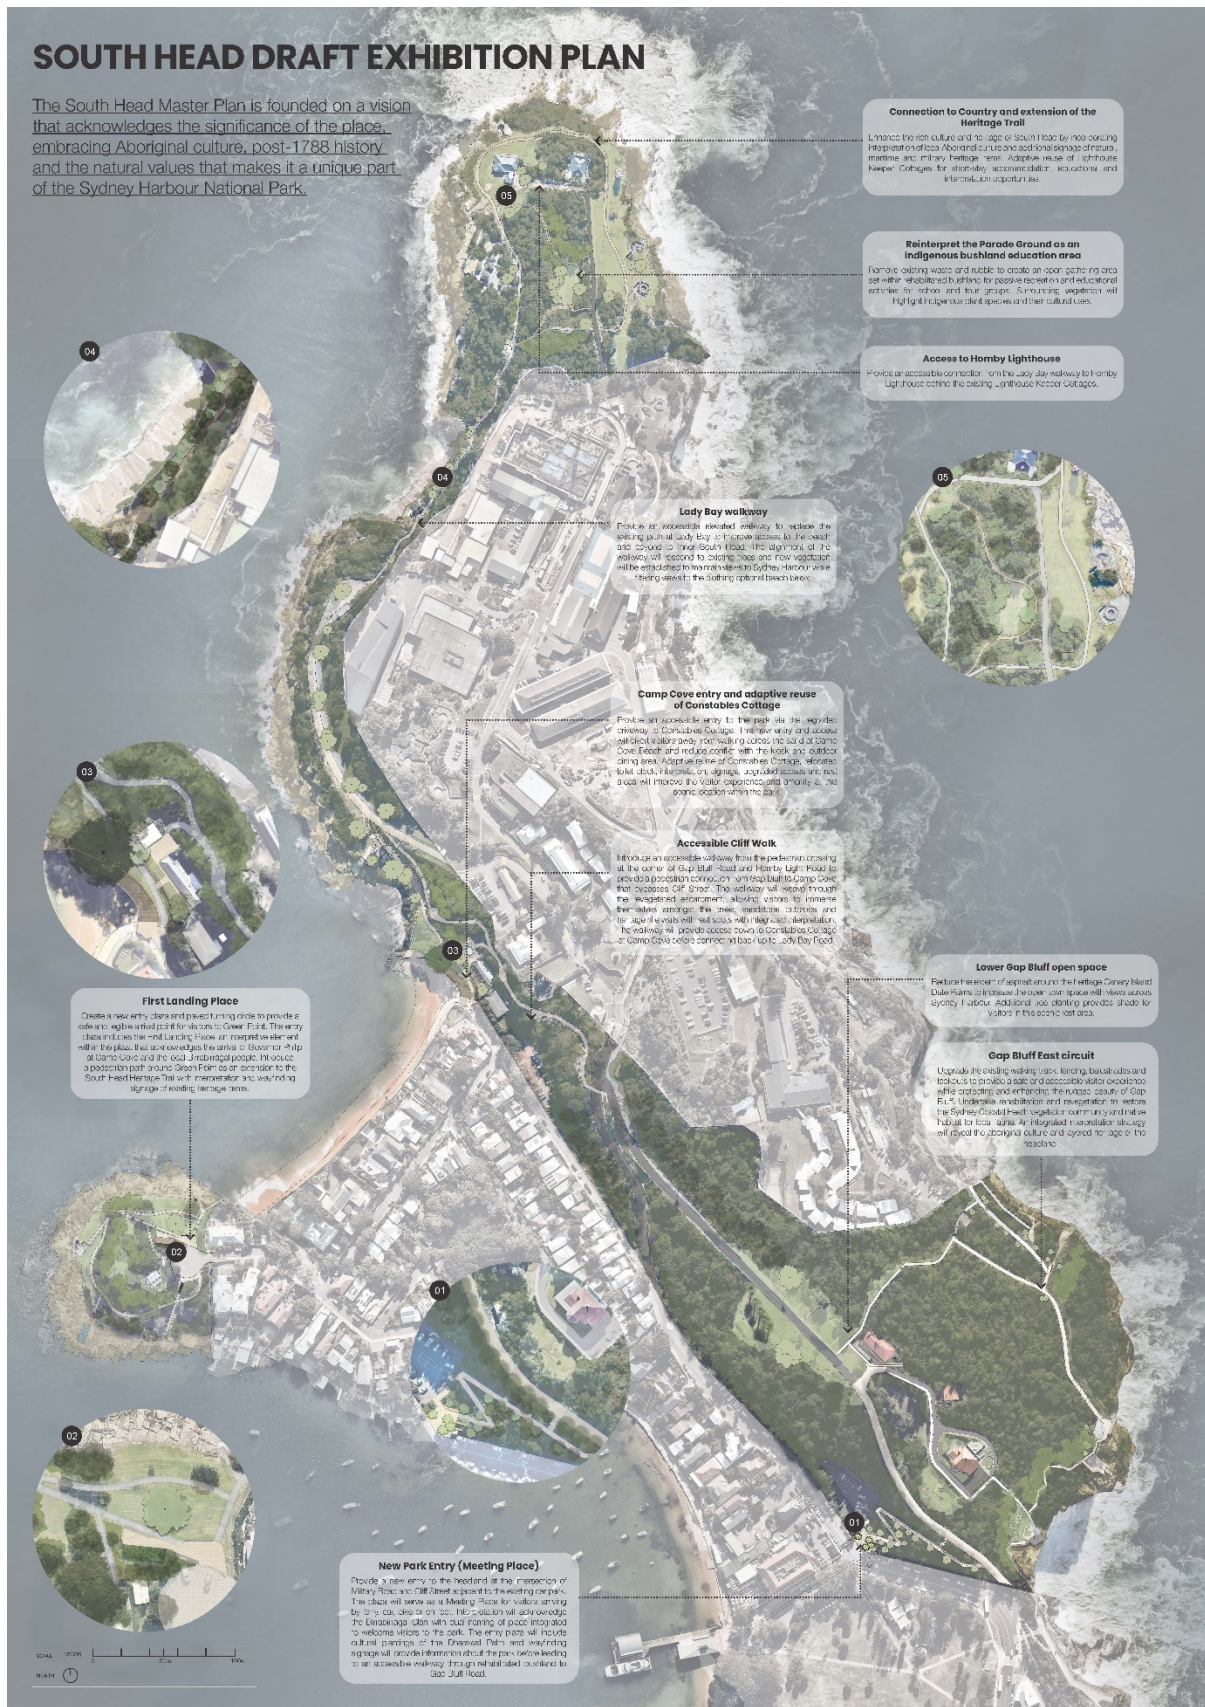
SOUTH HEAD DRAFT EXHIBITION PLAN

The South Head Master Plan is founded on a vision that acknowledges the significance of the place, embracing Aboriginal culture, post-1788 history and the natural values that makes it a unique part of the Sydney Harbour National Park.

Connection to Country and extension of the Heritage Trail

Enhance the rich culture and heritage of South Head by incorporating interpretation of local Aboriginal culture and additional signage of natural, maritime and military heritage items. Adaptive reuse of Lighthouse Keeper Cottages for short-stay accommodation, educational and interpretation opportunities.

Reinterpret the Parade Ground as an Indigenous bushland education area

Remove existing waste and rubble to create an open gathering area set within rehabilitated bushland for passive recreation and educational activities for school and tour groups. Surrounding vegetation will highlight Indigenous plant species and their cultural uses.

Access to Hornby Lighthouse

Provide an accessible connection from the Lady Bay walkway to Hornby Lighthouse behind the existing Lighthouse Keeper Cottages.

Lady Bay walkway

Provide an accessible elevated walkway to replace the existing path at Lady Bay to improve access to the beach and beyond to Inner South Head. The alignment of the walkway will respond to existing trees and new vegetation will be established to maintain views to Sydney Harbour while filtering views from the clothing optional beach below.

Camp Cove entry and adaptive reuse of Constables Cottage

Provide an accessible entry to the park via the upgraded driveway to Constables Cottage. The new entry and access will direct walkers away from walking across the sand at Camp Cove Beach and reduce conflict with the kiosk and outdoor dining area. Adaptive reuse of Constables Cottage, relocated toilet block, interpretation, signage, upgraded access and rest areas will improve the visitor experience and amenity at this scenic location within the park.

Accessible Cliff Walk

Introduce an accessible walkway from the pedestrian crossing at the corner of Gap Bluff Road and Hornby Light Road to provide a pedestrian connection from Gap Bluff to Camp Cove that bypasses Cliff Street. The walkway will weave through the revegetated escarpment, allowing visitors to immerse themselves amongst the trees, sandstone outcrops and tiered levels with rest spots with integrated interpretation. The walkway will provide access down to Constables Cottage at Camp Cove before connecting back up to Lady Bay Road.

Lower Gap Bluff open space

Reduce the extent of asphalt around the heritage Canary Island Date Palms to increase the open lawn space with views across Sydney Harbour. Additional tree planting provides shade for visitors in this scenic rest area.

Gap Bluff East circuit

Upgrade the existing walking track, fencing, balustrades and lookouts to provide a safe and accessible visitor experience while protecting and enhancing the rugged beauty of Gap Bluff. Undertake rehabilitation and revegetation to restore the Sydney Coastal Heath vegetation community and native habitat for local fauna. An integrated interpretation strategy will reveal the Aboriginal culture and storied heritage of the headland.

First Landing Place

Create a new entry plaza and paved turning circle to provide a safe and legible arrival point for visitors to Green Point. The entry plaza introduces the First Landing Place interpretive element within the place that acknowledges the arrival of Governor Phillip at Camp Cove and the local Aboriginal people. Introduce a pedestrian path around Green Point as an extension to the South Head Heritage Trail with interpretation and wayfinding signage of existing heritage items.

New Park Entry (Meeting Place)

Provide a new entry to the headland at the intersection of Military Road and Cliff Street adjacent to the existing car park. The place will serve as a Meeting Place for visitors arriving by ferry, car, bike or on foot. Interpretation will acknowledge the Birrabirragal Clan with dual naming of place integrated to welcome visitors to the park. The entry plaza will include cultural plantings of the Dharawal Palm and wayfinding signage will provide information about the park before leading to an accessible walkway through rehabilitated bushland to Gap Bluff Road.

05 04 03 02 01

SCALE 1:2000 0 50m 100m
NORTH